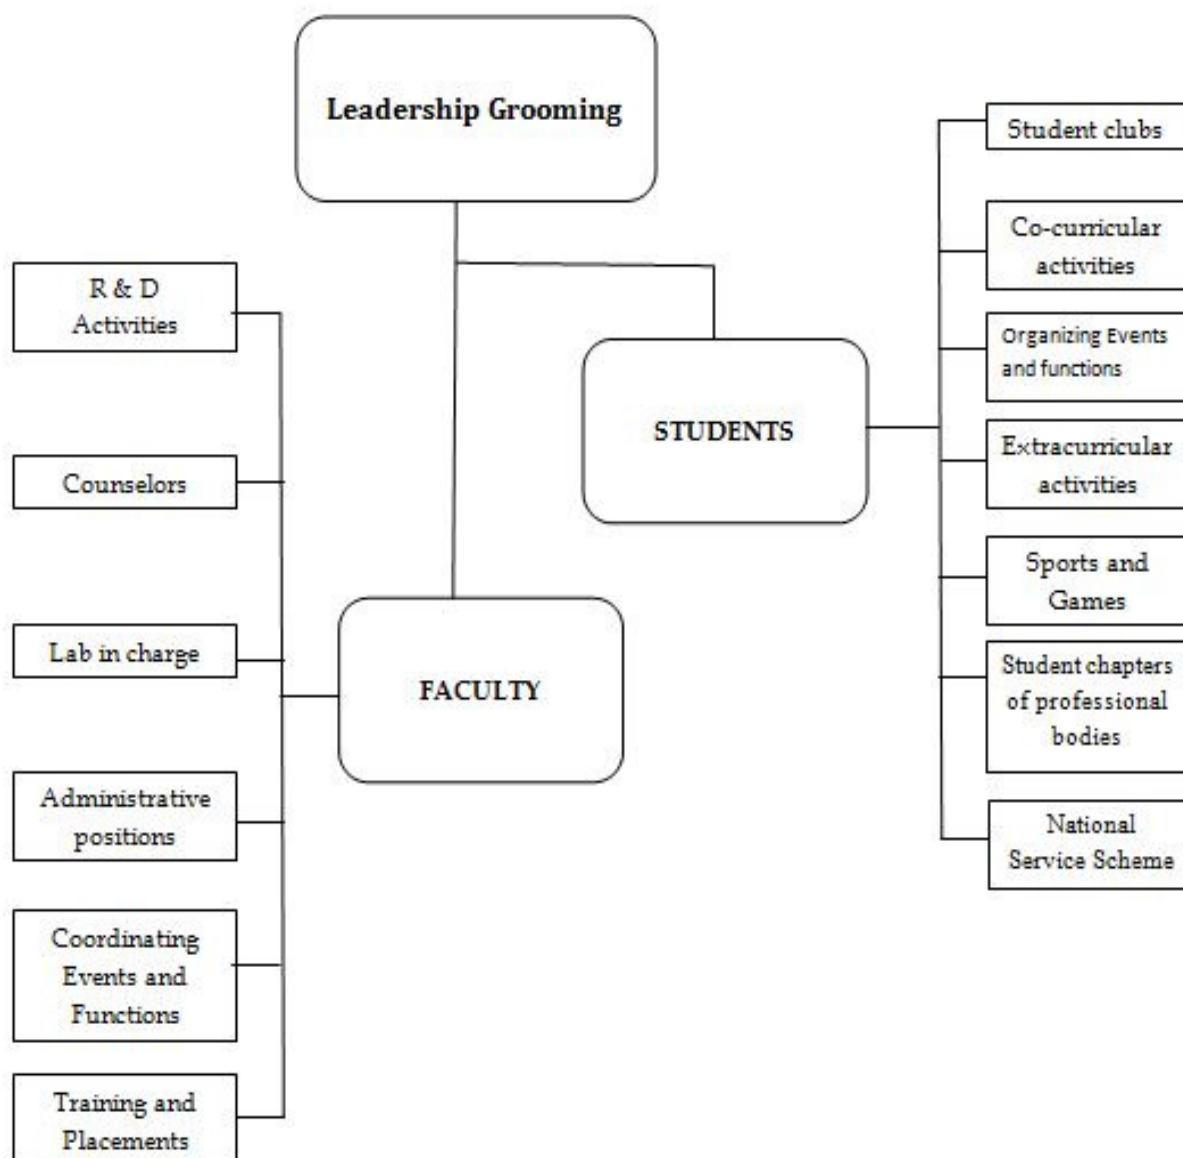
Leadership Grooming

STUDENTS

Student clubs

Co-curricular activities

Organizing Events and functions

Extracurricular activities

Sports and Games

Student chapters of professional bodies

National Service Scheme

FACULTY

R & D Activities

Counselors

Lab in charge

Administrative positions

Coordinating Events and Functions

Training and Placements